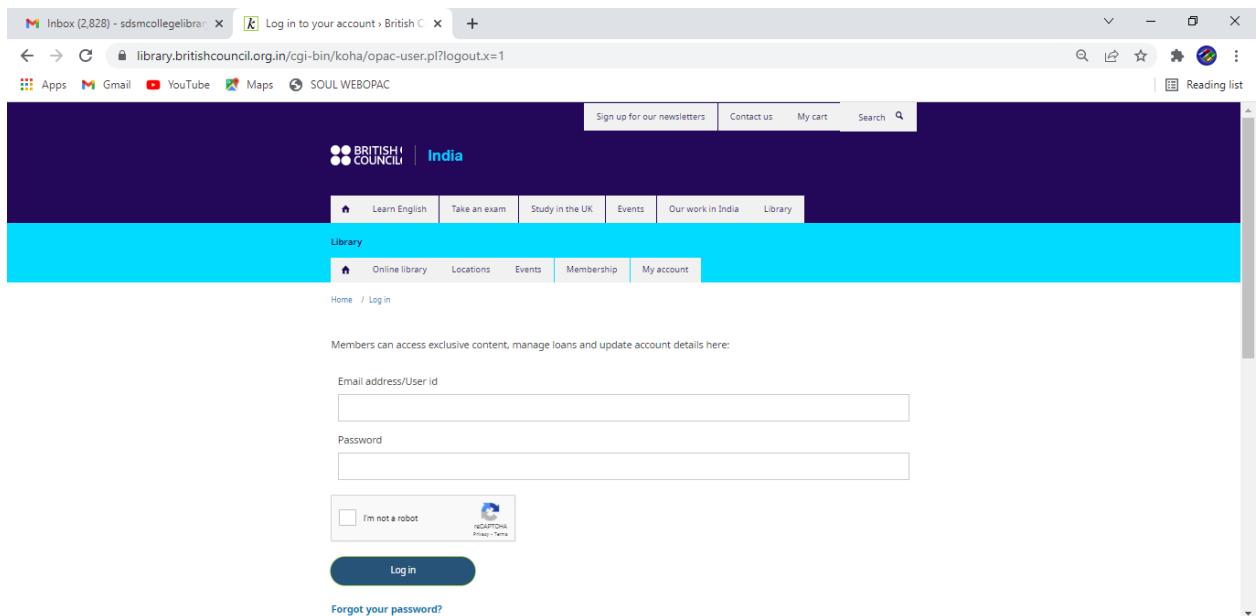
Inbox (2,828) - sdsmcollegelibrar
Log in to your account › British C
library.britishcouncil.org.in/cgi-bin/koha/opac-user.pl?logout.x=1
Apps Gmail YouTube Maps SOUL WEBOPAC
Reading list

Sign up for our newsletters Contact us My cart Search

BRITISH COUNCIL India

Learn English Take an exam Study in the UK Events Our work in India Library

Library

Online library Locations Events Membership My account

Home / Log in

Members can access exclusive content, manage loans and update account details here:

Email address/User id

Password

I'm not a robot reCAPTCHA Privacy - Terms

Log in

Forgot your password?